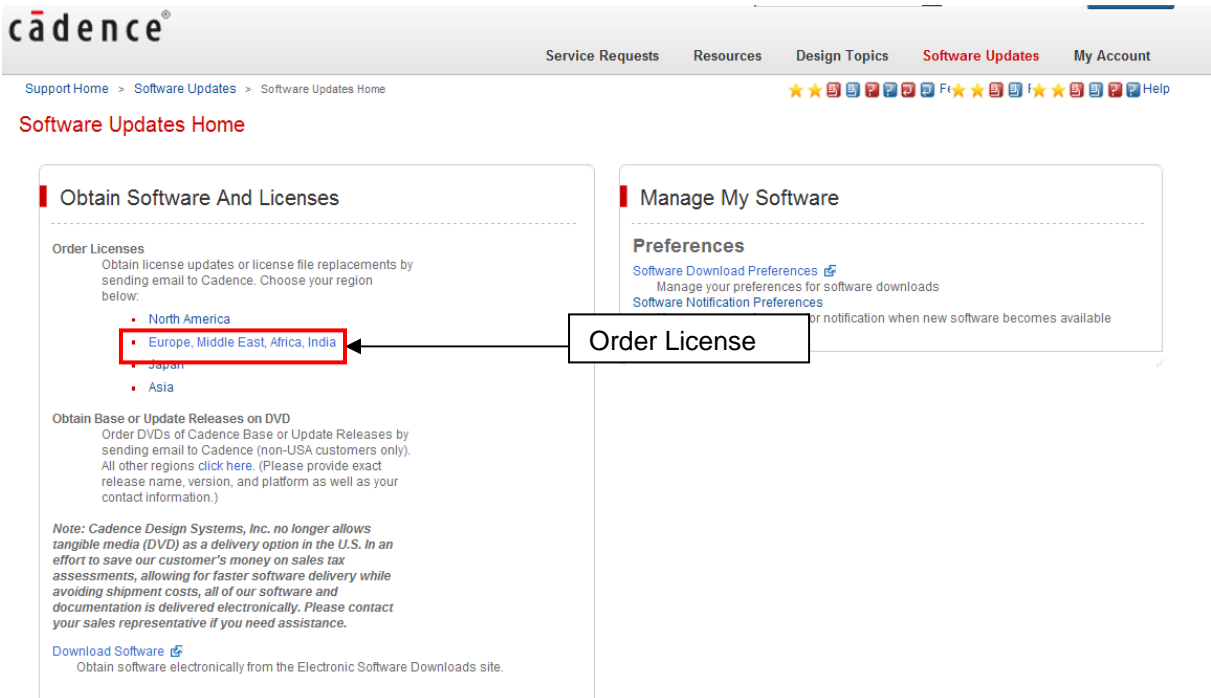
cādence®

Service Requests Resources Design Topics Software Updates My Account

Support Home > Software Updates > Software Updates Home

F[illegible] F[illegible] Help

Software Updates Home

Obtain Software And Licenses

Order Licenses
Obtain license updates or license file replacements by sending email to Cadence. Choose your region below:

- North America
- Europe, Middle East, Africa, India
- Japan
- Asia

Obtain Base or Update Releases on DVD
Order DVDs of Cadence Base or Update Releases by sending email to Cadence (non-USA customers only). All other regions click here. (Please provide exact release name, version, and platform as well as your contact information.)

Note: Cadence Design Systems, Inc. no longer allows tangible media (DVD) as a delivery option in the U.S. In an effort to save our customer's money on sales tax assessments, allowing for faster software delivery while avoiding shipment costs, all of our software and documentation is delivered electronically. Please contact your sales representative if you need assistance.

Download Software
Obtain software electronically from the Electronic Software Downloads site.

Manage My Software

Preferences
Software Download Preferences
Manage your preferences for software downloads
Software Notification Preferences
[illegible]or notification when new software becomes available

Order License